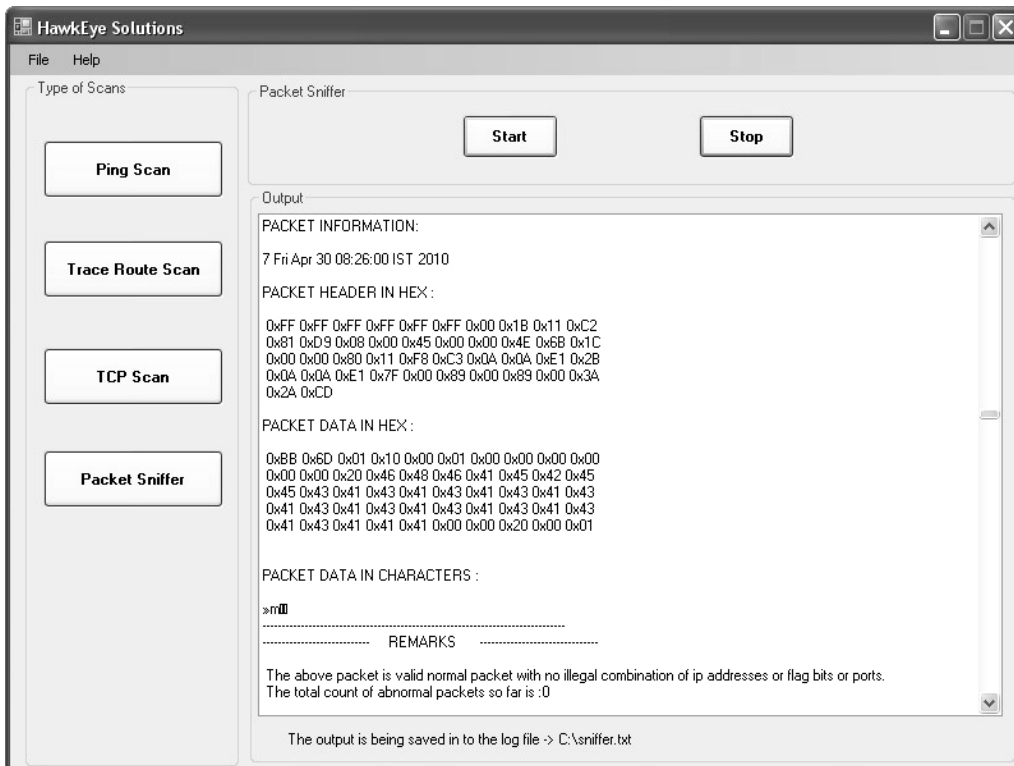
HawkEye Solutions

File Help

Type of Scans

Ping Scan

Trace Route Scan

TCP Scan

Packet Sniffer

Packet Sniffer

Start

Stop

Output

PACKET INFORMATION:

7 Fri Apr 30 08:26:00 IST 2010

PACKET HEADER IN HEX :

0xFF 0xFF 0xFF 0xFF 0xFF 0xFF 0x00 0x1B 0x11 0xC2
0x81 0xD9 0x08 0x00 0x45 0x00 0x00 0x4E 0x6B 0x1C
0x00 0x00 0x80 0x11 0xF8 0xC3 0x0A 0x0A 0xE1 0x2B
0x0A 0x0A 0xE1 0x7F 0x00 0x89 0x00 0x89 0x00 0x3A
0x2A 0xCD

PACKET DATA IN HEX :

0xBB 0x6D 0x01 0x10 0x00 0x01 0x00 0x00 0x00 0x00
0x00 0x00 0x20 0x46 0x48 0x46 0x41 0x45 0x42 0x45
0x45 0x43 0x41 0x43 0x41 0x43 0x41 0x43 0x41 0x43
0x41 0x43 0x41 0x43 0x41 0x43 0x41 0x43 0x41 0x43
0x41 0x43 0x41 0x41 0x41 0x00 0x00 0x20 0x00 0x01

PACKET DATA IN CHARACTERS :

»m

REMARKS

The above packet is valid normal packet with no illegal combination of ip addresses or flag bits or ports.
The total count of abnormal packets so far is :0

The output is being saved in to the log file -> C:\sniffer.txt